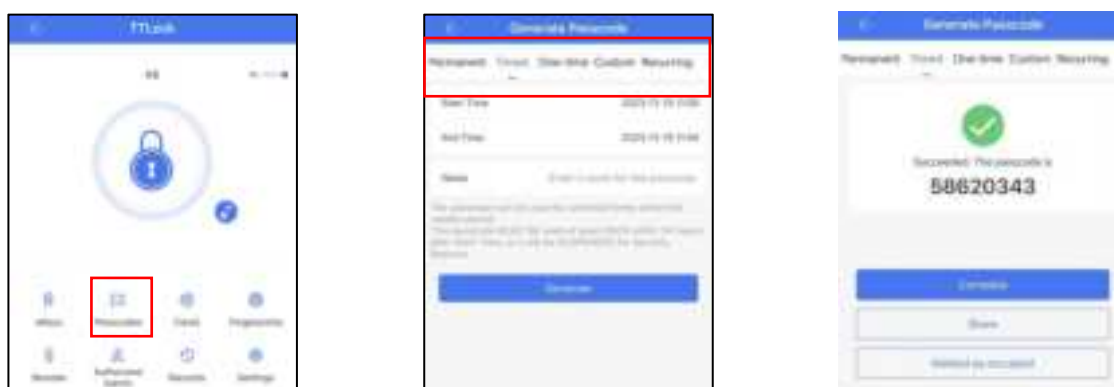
TTLock

eKeys
Passcodes
Cards
Fingerprints
Remote
Authorized Admin
Records
Settings

Generate Passcode

Permanent Timed One-time Custom Recurring

Start Time
End Time
Name
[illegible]

Generate

Generate Passcode

Permanent Timed One-time Custom Recurring

Succeeded. The passcode is
58620343

Complete
Share
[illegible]